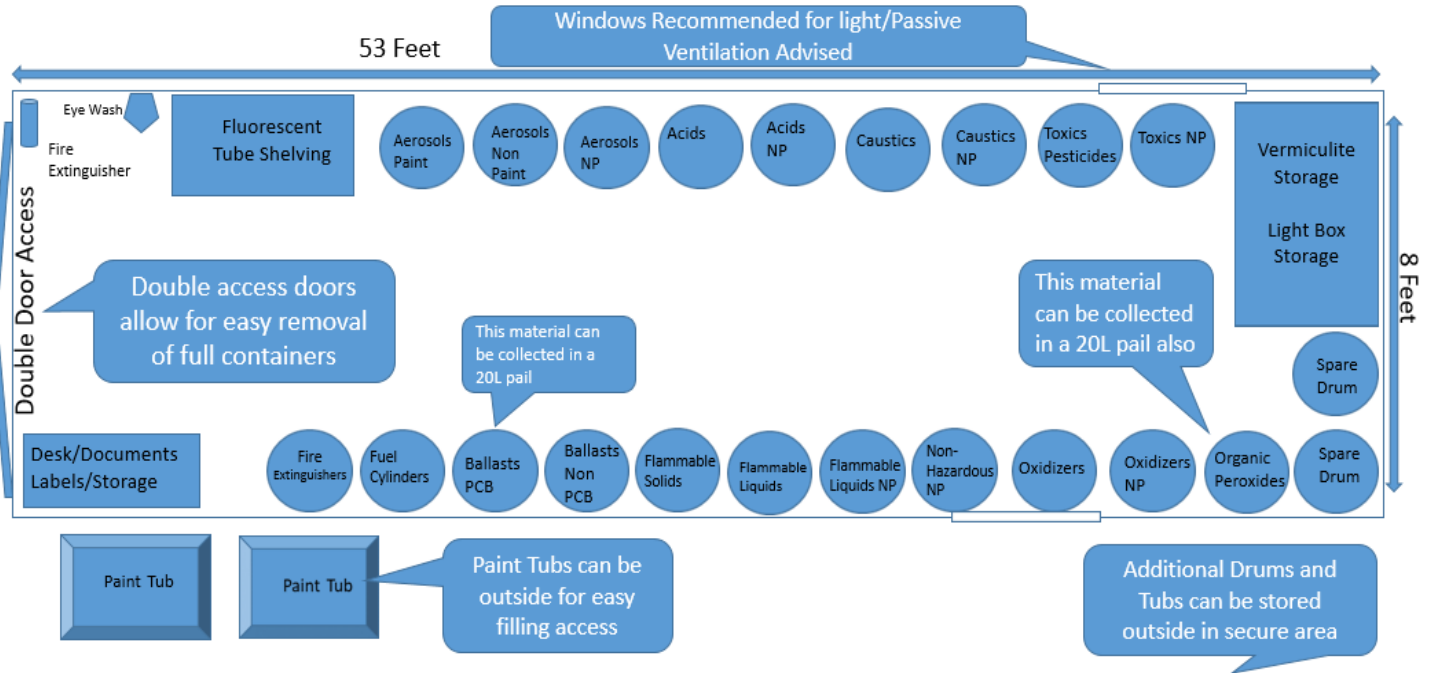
Windows Recommended for light/Passive Ventilation Advised

53 Feet

Eye Wash

Fire Extinguisher

Fluorescent Tube Shelving

Aerosols Paint

Aerosols Non Paint

Aerosols NP

Acids

Acids NP

Caustics

Caustics NP

Toxics Pesticides

Toxics NP

Vermiculite Storage

Light Box Storage

8 Feet

Double Door Access

Double access doors allow for easy removal of full containers

This material can be collected in a 20L pail

This material can be collected in a 20L pail also

Spare Drum

Desk/Documents Labels/Storage

Fire Extinguishers

Fuel Cylinders

Ballasts PCB

Ballasts Non PCB

Flammable Solids

Flammable Liquids

Flammable Liquids NP

Non-Hazardous NP

Oxidizers

Oxidizers NP

Organic Peroxides

Spare Drum

Paint Tub

Paint Tub

Paint Tubs can be outside for easy filling access

Additional Drums and Tubs can be stored outside in secure area